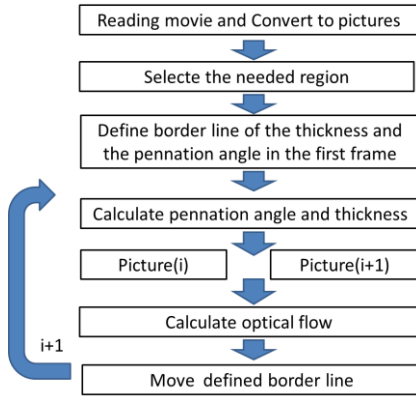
Reading movie and Convert to pictures

Selecte the needed region

Define border line of the thickness and the pennation angle in the first frame

Calculate pennation angle and thickness

Picture(i)

Picture(i+1)

Calculate optical flow

i+1

Move defined border line